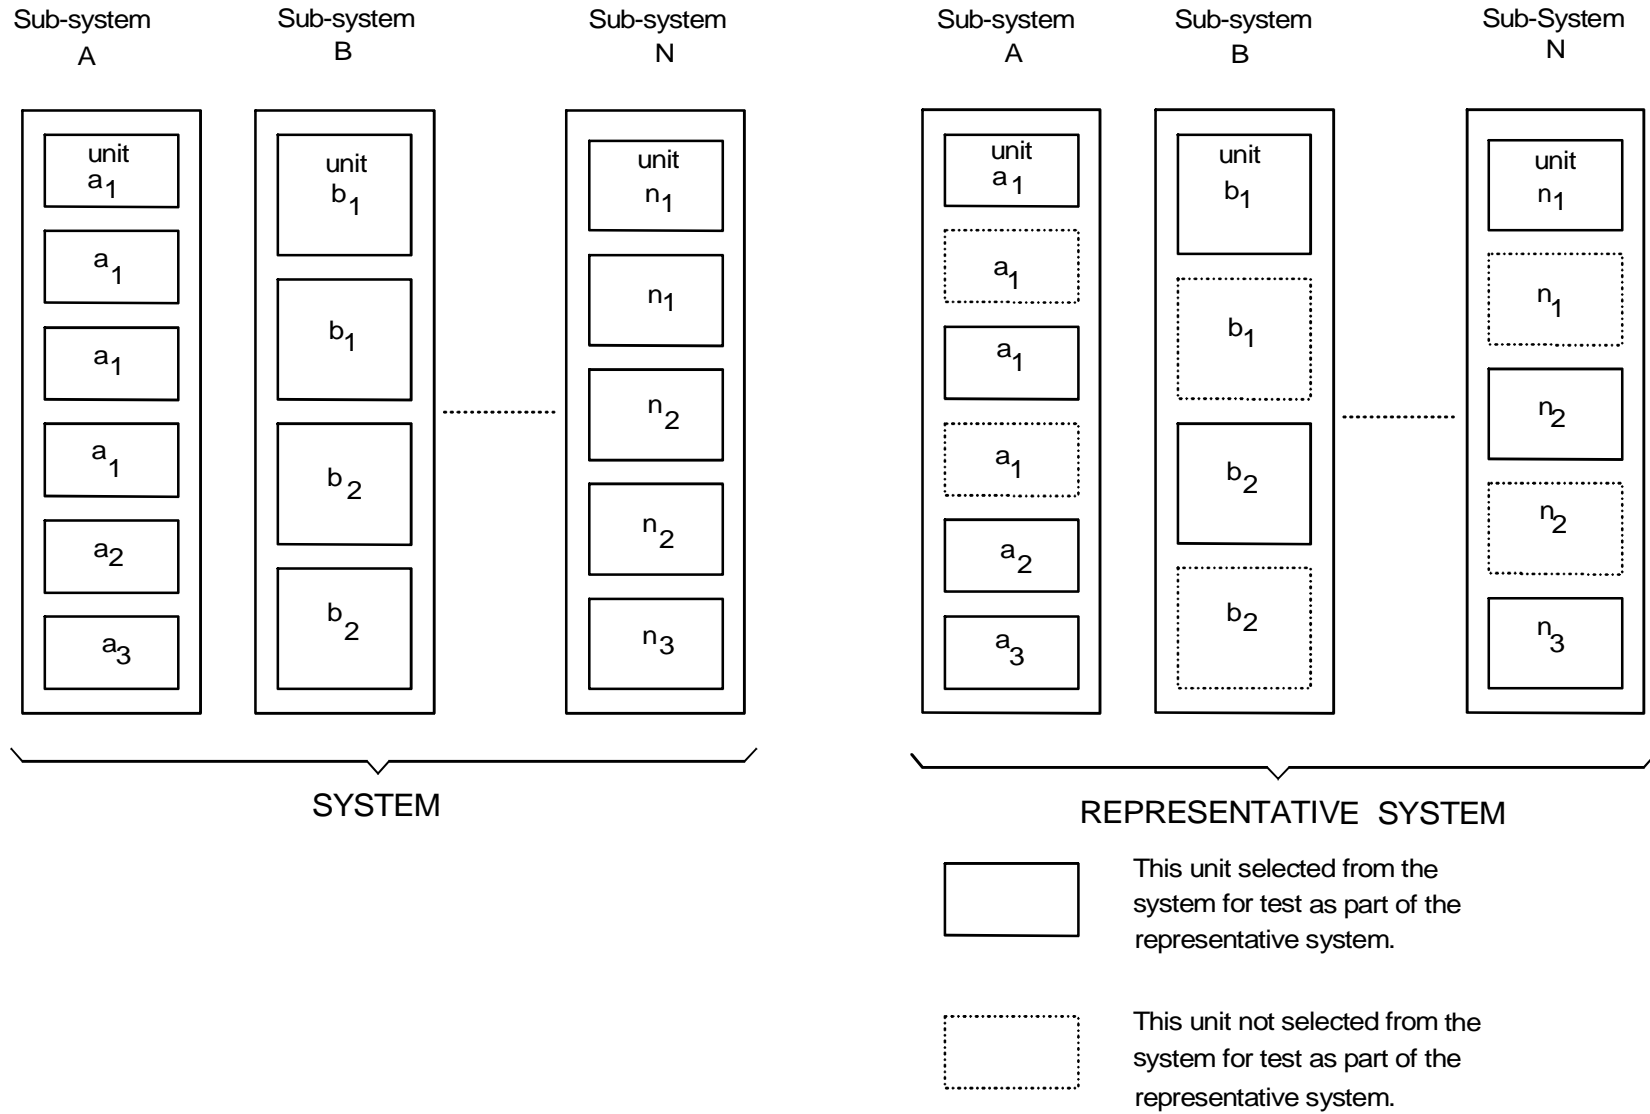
Sub-system A

unit $a_1$

$a_1$

$a_1$

$a_1$

$a_2$

$a_3$

Sub-system B

unit $b_1$

$b_1$

$b_2$

$b_2$

Sub-system N

unit $n_1$

$n_1$

$n_2$

$n_2$

$n_3$

SYSTEM

Sub-system A

unit $a_1$

$a_1$

$a_1$

$a_1$

$a_2$

$a_3$

Sub-system B

unit $b_1$

$b_1$

$b_2$

$b_2$

Sub-System N

unit $n_1$

$n_1$

$n_2$

$n_2$

$n_3$

REPRESENTATIVE SYSTEM

This unit selected from the system for test as part of the representative system.

This unit not selected from the system for test as part of the representative system.